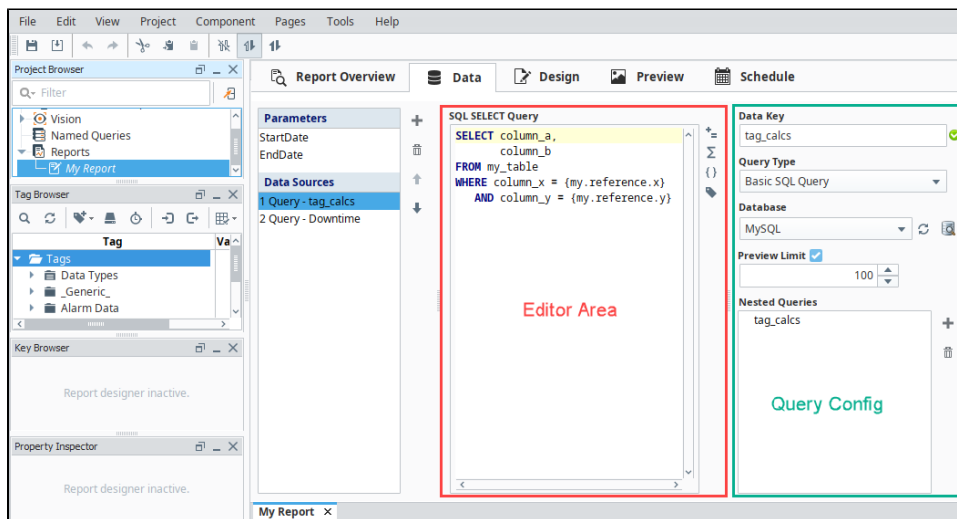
File Edit View Project Component Pages Tools Help

Project Browser

Filter

Vision
Named Queries
Reports
My Report

Tag Browser

Tag
Va

Tags
Data Types
_Generic_
Alarm Data

Key Browser

Report designer inactive.

Property Inspector

Report designer inactive.

Report Overview
Data
Design
Preview
Schedule

Parameters
StartDate
EndDate

Data Sources
1 Query - tag_calcs
2 Query - Downtime

SQL SELECT Query

SELECT column_a,
column_b
FROM my_table
WHERE column_x = {my.reference.x}
AND column_y = {my.reference.y}

Editor Area

Data Key
tag_calcs

Query Type
Basic SQL Query

Database
MySQL

Preview Limit
100

Nested Queries
tag_calcs

Query Config

My Report ×